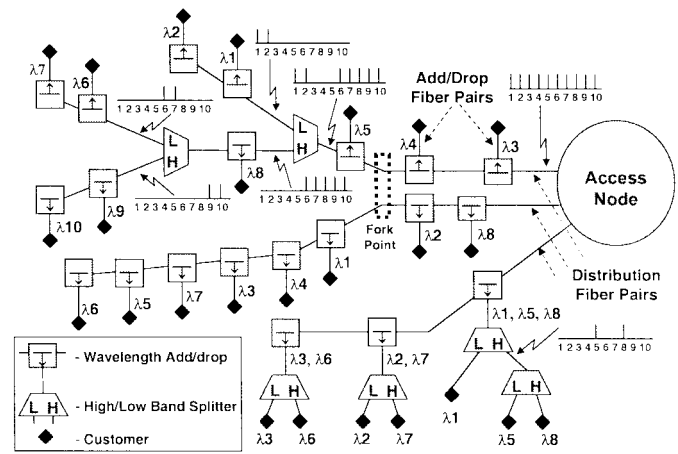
λ2
λ1
1 2 3 4 5 6 7 8 9 10
λ7
λ6
1 2 3 4 5 6 7 8 9 10
1 2 3 4 5 6 7 8 9 10
Add/Drop Fiber Pairs
1 2 3 4 5 6 7 8 9 10
L
H
L
H
λ5
λ4
λ3
Access Node
λ8
1 2 3 4 5 6 7 8 9 10
λ10
λ9
1 2 3 4 5 6 7 8 9 10
Fork Point
λ2
λ8
λ1
λ6
λ5
λ7
λ3
λ4
Distribution Fiber Pairs
λ1, λ5, λ8
1 2 3 4 5 6 7 8 9 10
- Wavelength Add/drop
λ3, λ6
λ2, λ7
L H
L H
L H
L H
- High/Low Band Splitter
λ1
- Customer
λ3
λ6
λ2
λ7
λ5
λ8